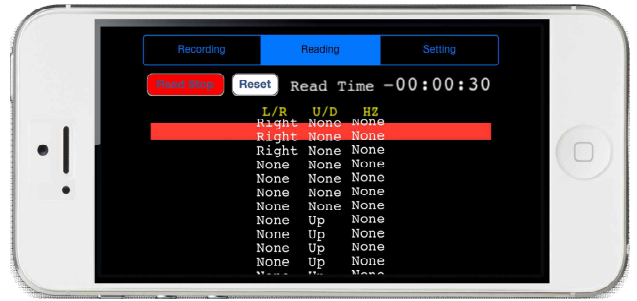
Recording Reading Setting

Read Stop Reset Read Time -00:00:30

| L/R | U/D | HZ |
|---|---|---|
| Right | None | None |
| Right | None | None |
| Right | None | None |
| None | None | None |
| None | None | None |
| None | None | None |
| None | None | None |
| None | Up | None |
| None | Up | None |
| None | Up | None |
| None | Up | None |
| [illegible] | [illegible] | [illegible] |